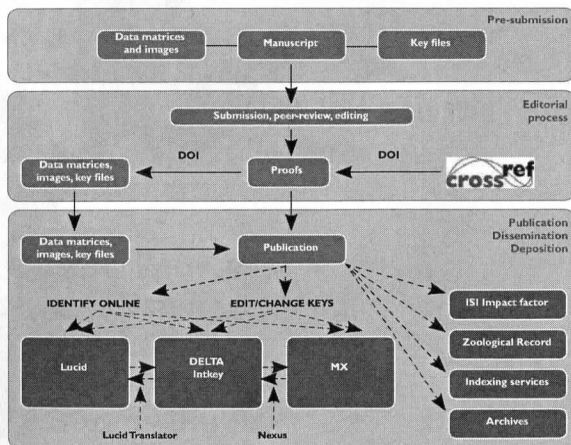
Pre-submission

Data matrices and images

Manuscript

Key files

Editorial process

Submission, peer-review, editing

DOI

DOI

Data matrices, images, key files

Proofs

cross ref

Publication Dissemination Deposition

Data matrices, images, key files

Publication

IDENTIFY ONLINE

EDIT/CHANGE KEYS

ISI Impact factor

Zoological Record

Indexing services

Archives

Lucid

DELTA Intkey

MX

Lucid Translator

Nexus